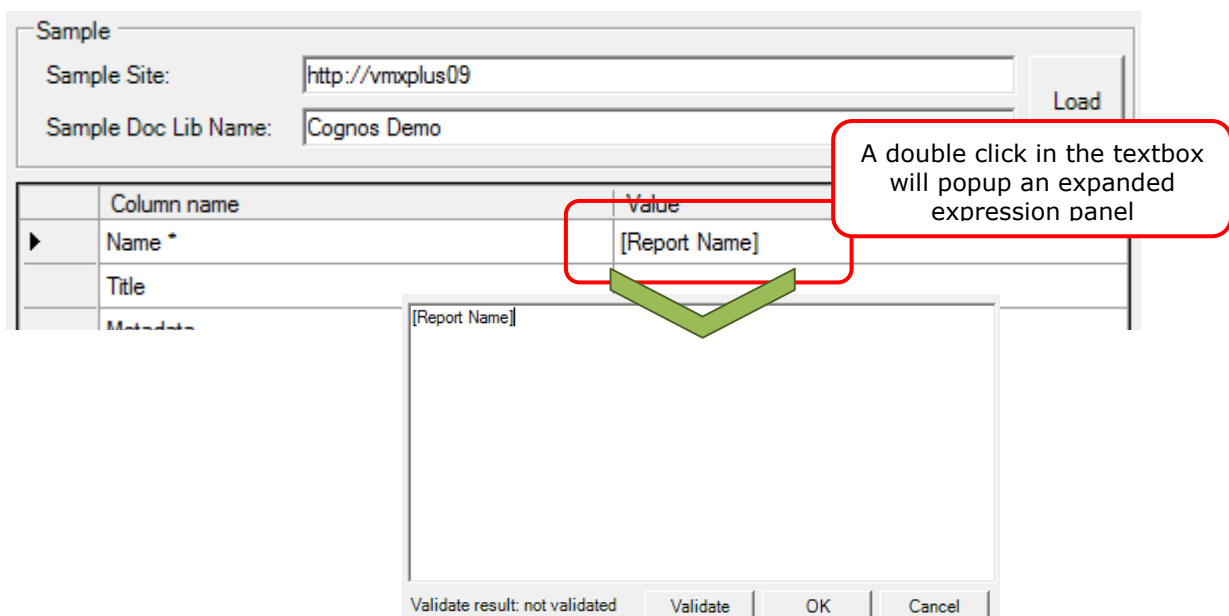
Sample

Sample Site: http://vmxplus09

Load

Sample Doc Lib Name: Cognos Demo

A double click in the textbox will popup an expanded expression panel

| | Column name | Value |
|---|---|---|
| ▶ | Name * | [Report Name] |
| | Title | |
| | Metadata | |

[Report Name]

Validate result: not validated

Validate

OK

Cancel